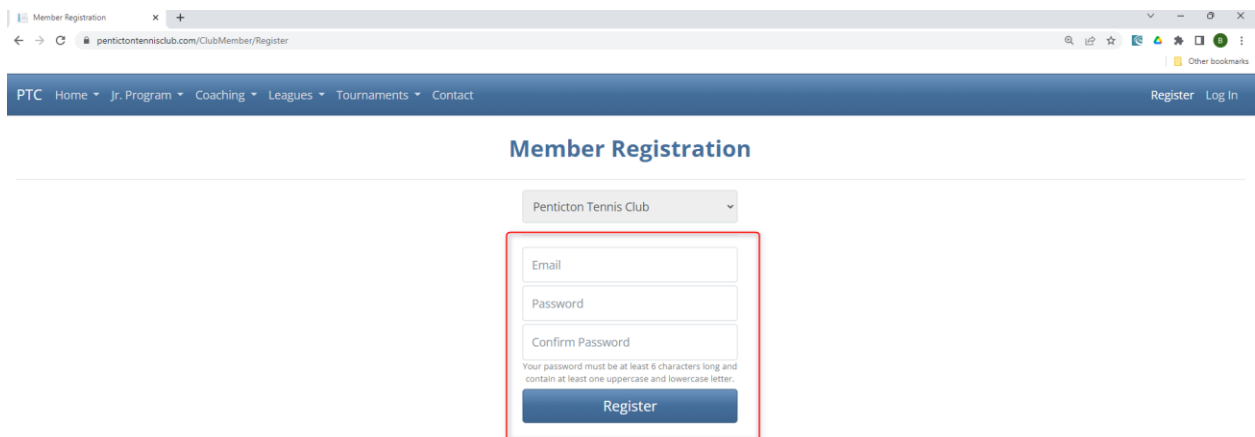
Member Registration × +

pentictontennisclub.com/ClubMember/Register

B

Other bookmarks

PTC Home Jr. Program Coaching Leagues Tournaments Contact

Register Log In

Member Registration

Penticton Tennis Club

Email

Password

Confirm Password

Your password must be at least 6 characters long and contain at least one uppercase and lowercase letter.

Register